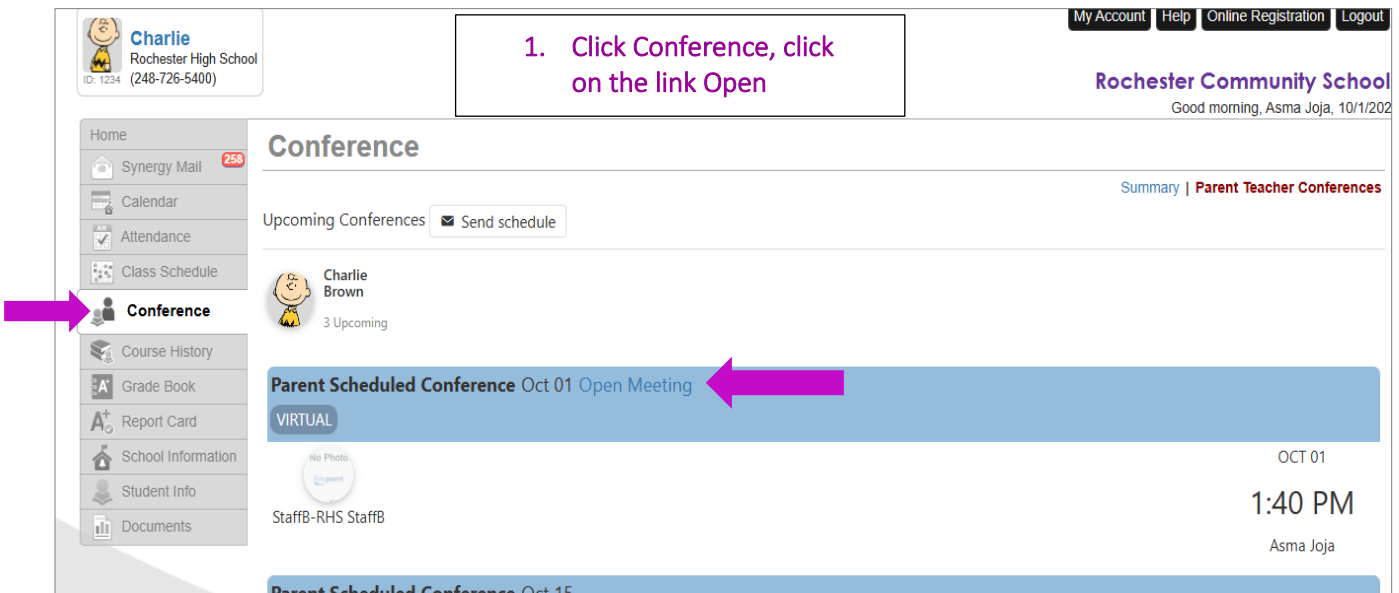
Charlie
Rochester High School
ID: 1234 (248-726-5400)

1. Click Conference, click on the link Open

My Account Help Online Registration Logout

Rochester Community School

Good morning, Asma Joja, 10/1/202

Home
Synergy Mail 258
Calendar
Attendance
Class Schedule
Conference
Course History
Grade Book
Report Card
School Information
Student Info
Documents

Conference

Summary | Parent Teacher Conferences

Upcoming Conferences Send schedule

Charlie
Brown
3 Upcoming

Parent Scheduled Conference Oct 01 Open Meeting
VIRTUAL

No Photo
StaffB-RHS StaffB

OCT 01
1:40 PM
Asma Joja

Parent Scheduled Conference Oct 15